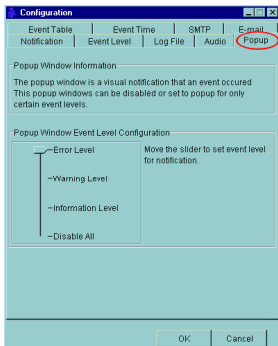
Configuration

Event Table | Event Time | SMTP | E-mail
Notification | Event Level | Log File | Audio | Popup

Popup Window Information

The popup window is a visual notification that an event occured This popup windows can be disabled or set to popup for only certain event levels.

Popup Window Event Level Configuration

Error Level
Warning Level
Information Level
Disable All

Move the slider to set event level for notification.

OK Cancel